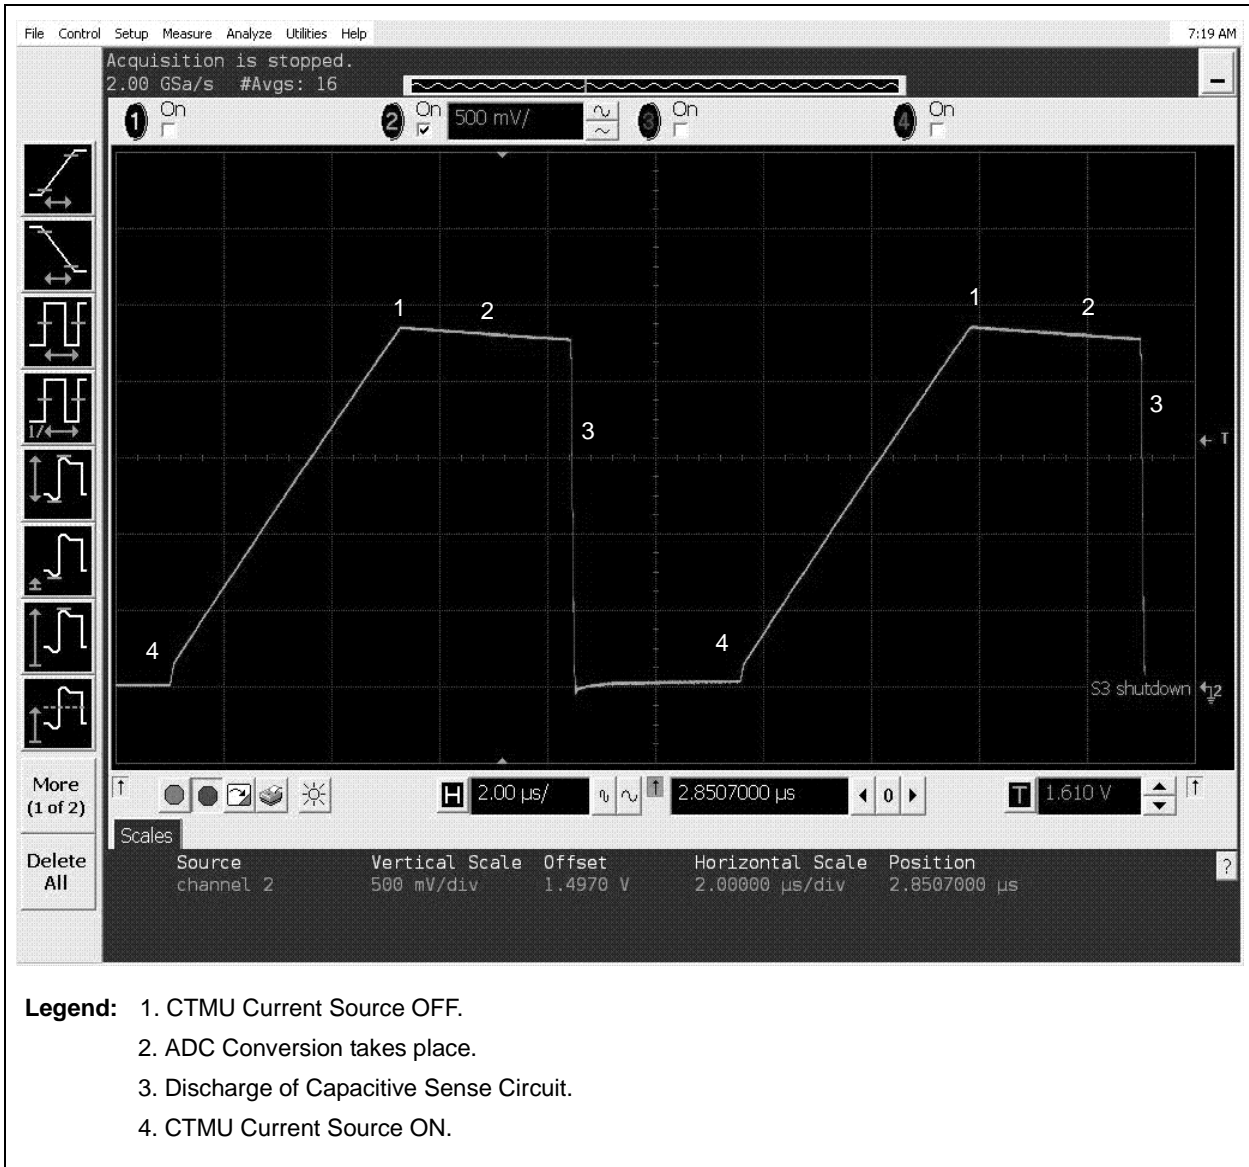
File Control Setup Measure Analyze Utilities Help 7:19 AM

Acquisition is stopped.
2.00 GSa/s #Avgs: 16

1 On
2 On 500 mV/
3 On
4 On

1 2
3
4

1 2
3
4

T

S3 shutdown 2

More (1 of 2)

H 2.00 µs/ 2.8507000 µs 0 T 1.610 V

Scales

Delete All

| Source | Vertical Scale | Offset | Horizontal Scale | Position |
|---|---|---|---|---|
| channel 2 | 500 mV/div | 1.4970 V | 2.00000 µs/div | 2.8507000 µs |

?

**Legend:** 1. CTMU Current Source OFF.
2. ADC Conversion takes place.
3. Discharge of Capacitive Sense Circuit.
4. CTMU Current Source ON.